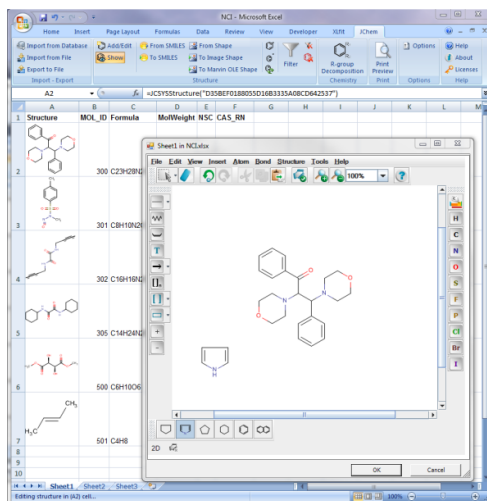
NCI - Microsoft Excel

Home Insert Page Layout Formulas Data Review View Developer XLfit JChem

Import from Database Add/Edit From SMILES From Shape Filter R-group Decomposition Print Preview Options Help
Import from File Show To SMILES To Image Shape About
Export to File To Marvin OLE Shape Licenses
Import - Export Structure Chemistry Print Options Help

A2 $f_x$ =JCSYSStructure("D35BEF0188055D16B3335A0BCD642537")

| | A | B | C | D | E | F |
|---|---|---|---|---|---|---|
| 1 | Structure | MOL_ID | Formula | MolWeight | NSC | CAS_RN |
| 2 | | 300 | C23H28N2 | | | |
| 3 | | 301 | C8H10N2 | | | |
| 4 | | 302 | C16H16N | | | |
| 5 | | 305 | C14H24N | | | |
| 6 | | 500 | C6H10O6 | | | |
| 7 | | 501 | C4H8 | | | |
| 8 | | | | | | |
| 9 | | | | | | |
| 10 | | | | | | |

Sheet1 in NCI.xlsx
File Edit View Insert Atom Bond Structure Tools Help
100%
H C N O S F P Cl Br I
O N N N H
2D
OK Cancel

Sheet1 Sheet2 Sheet3
Editing structure in (A2) cell...
100%
$CH_3$ $H_3C$